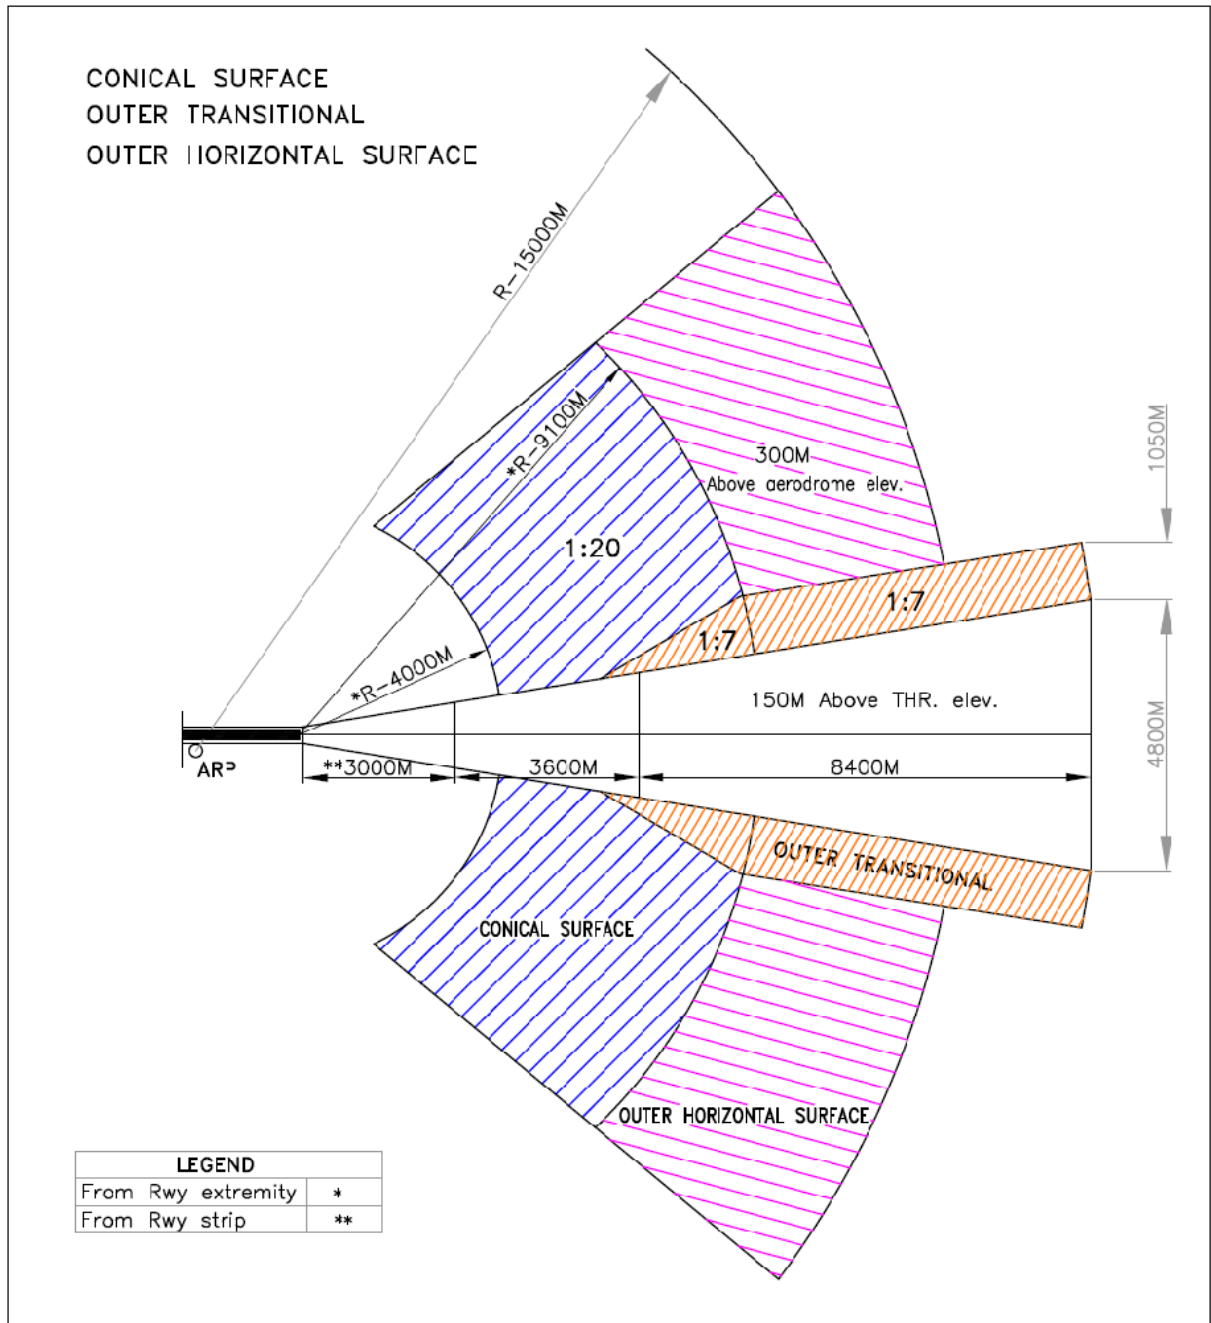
CONICAL SURFACE
OUTER TRANSITIONAL
OUTER HORIZONTAL SURFACE

R-15000M

*R-9100M

300M
Above aerodrome elev.

1050M

1:20

1:7

1:7

*R-4000M

150M Above THR. elev.

4800M

ARP

**3000M

3600M

8400M

OUTER TRANSITIONAL

CONICAL SURFACE

OUTER HORIZONTAL SURFACE

| LEGEND | |
|---|---|
| From Rwy extremity | * |
| From Rwy strip | ** |